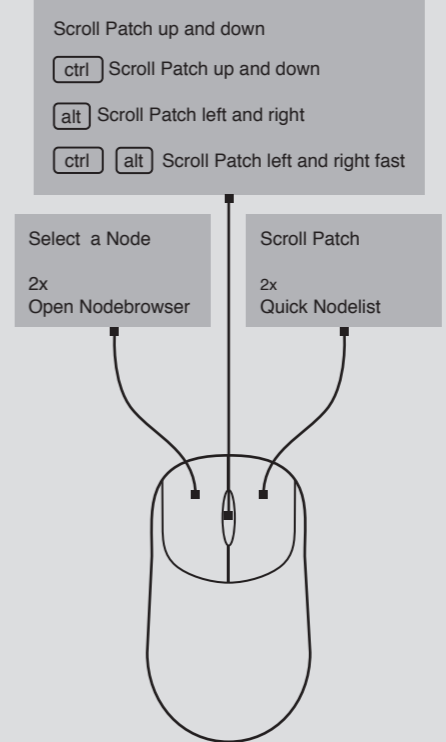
Scroll Patch up and down

ctrl Scroll Patch up and down

alt Scroll Patch left and right

ctrl alt Scroll Patch left and right fast

Select a Node

2x
Open Nodebrowser

Scroll Patch

2x
Quick Nodelist